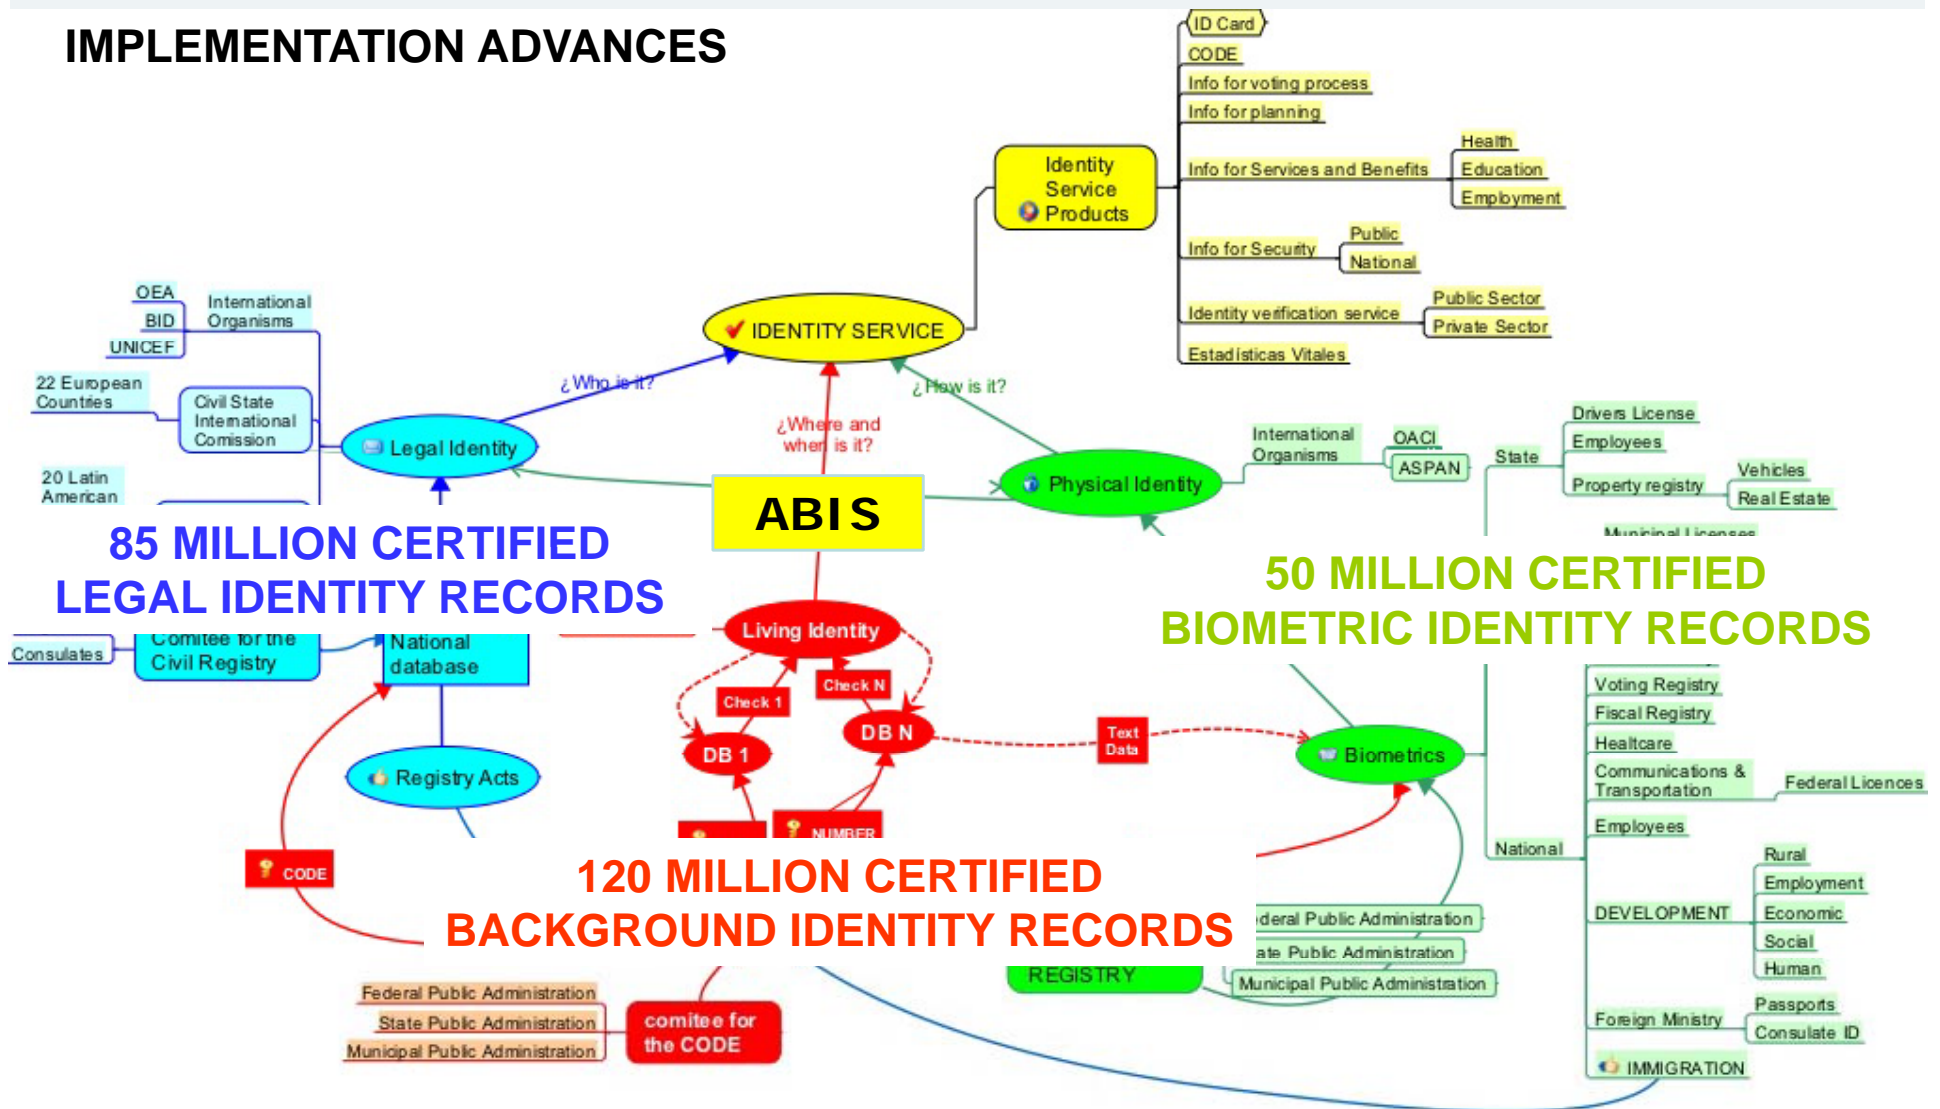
IMPLEMENTATION ADVANCES

ID Card
CODE
Info for voting process
Info for planning
Info for Services and Benefits
Health
Education
Employment
Identity Service Products
Info for Security
Public
National
Identity verification service
Public Sector
Private Sector
Estadísticas Vitales

IDENTITY SERVICE

OEA
BID
UNICEF
International Organisms
22 European Countries
Civil State International Comission
20 Latin American
Legal Identity
¿Who is it?
¿Where and when is it?
¿How is it?
ABIS
Physical Identity
International Organisms
OACI
ASPAN
State
Drivers License
Employees
Property registry
Vehicles
Real Estate
Municipal Licenses

85 MILLION CERTIFIED LEGAL IDENTITY RECORDS

50 MILLION CERTIFIED BIOMETRIC IDENTITY RECORDS

Consulates
Comitee for the Civil Registry
National database
Living Identity
Check 1
Check N
DB 1
DB N
Text Data
Biometrics
Registry Acts
CODE
NUMBER
Voting Registry
Fiscal Registry
Healtcare
Communications & Transportation
Federal Licences
Employees
National
Rural
Employment
DEVELOPMENT
Economic
Social
Human

120 MILLION CERTIFIED BACKGROUND IDENTITY RECORDS

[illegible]deral Public Administration
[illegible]ate Public Administration
Municipal Public Administration
REGISTRY
Federal Public Administration
State Public Administration
Municipal Public Administration
comitee for the CODE
Foreign Ministry
Passports
Consulate ID
IMMIGRATION